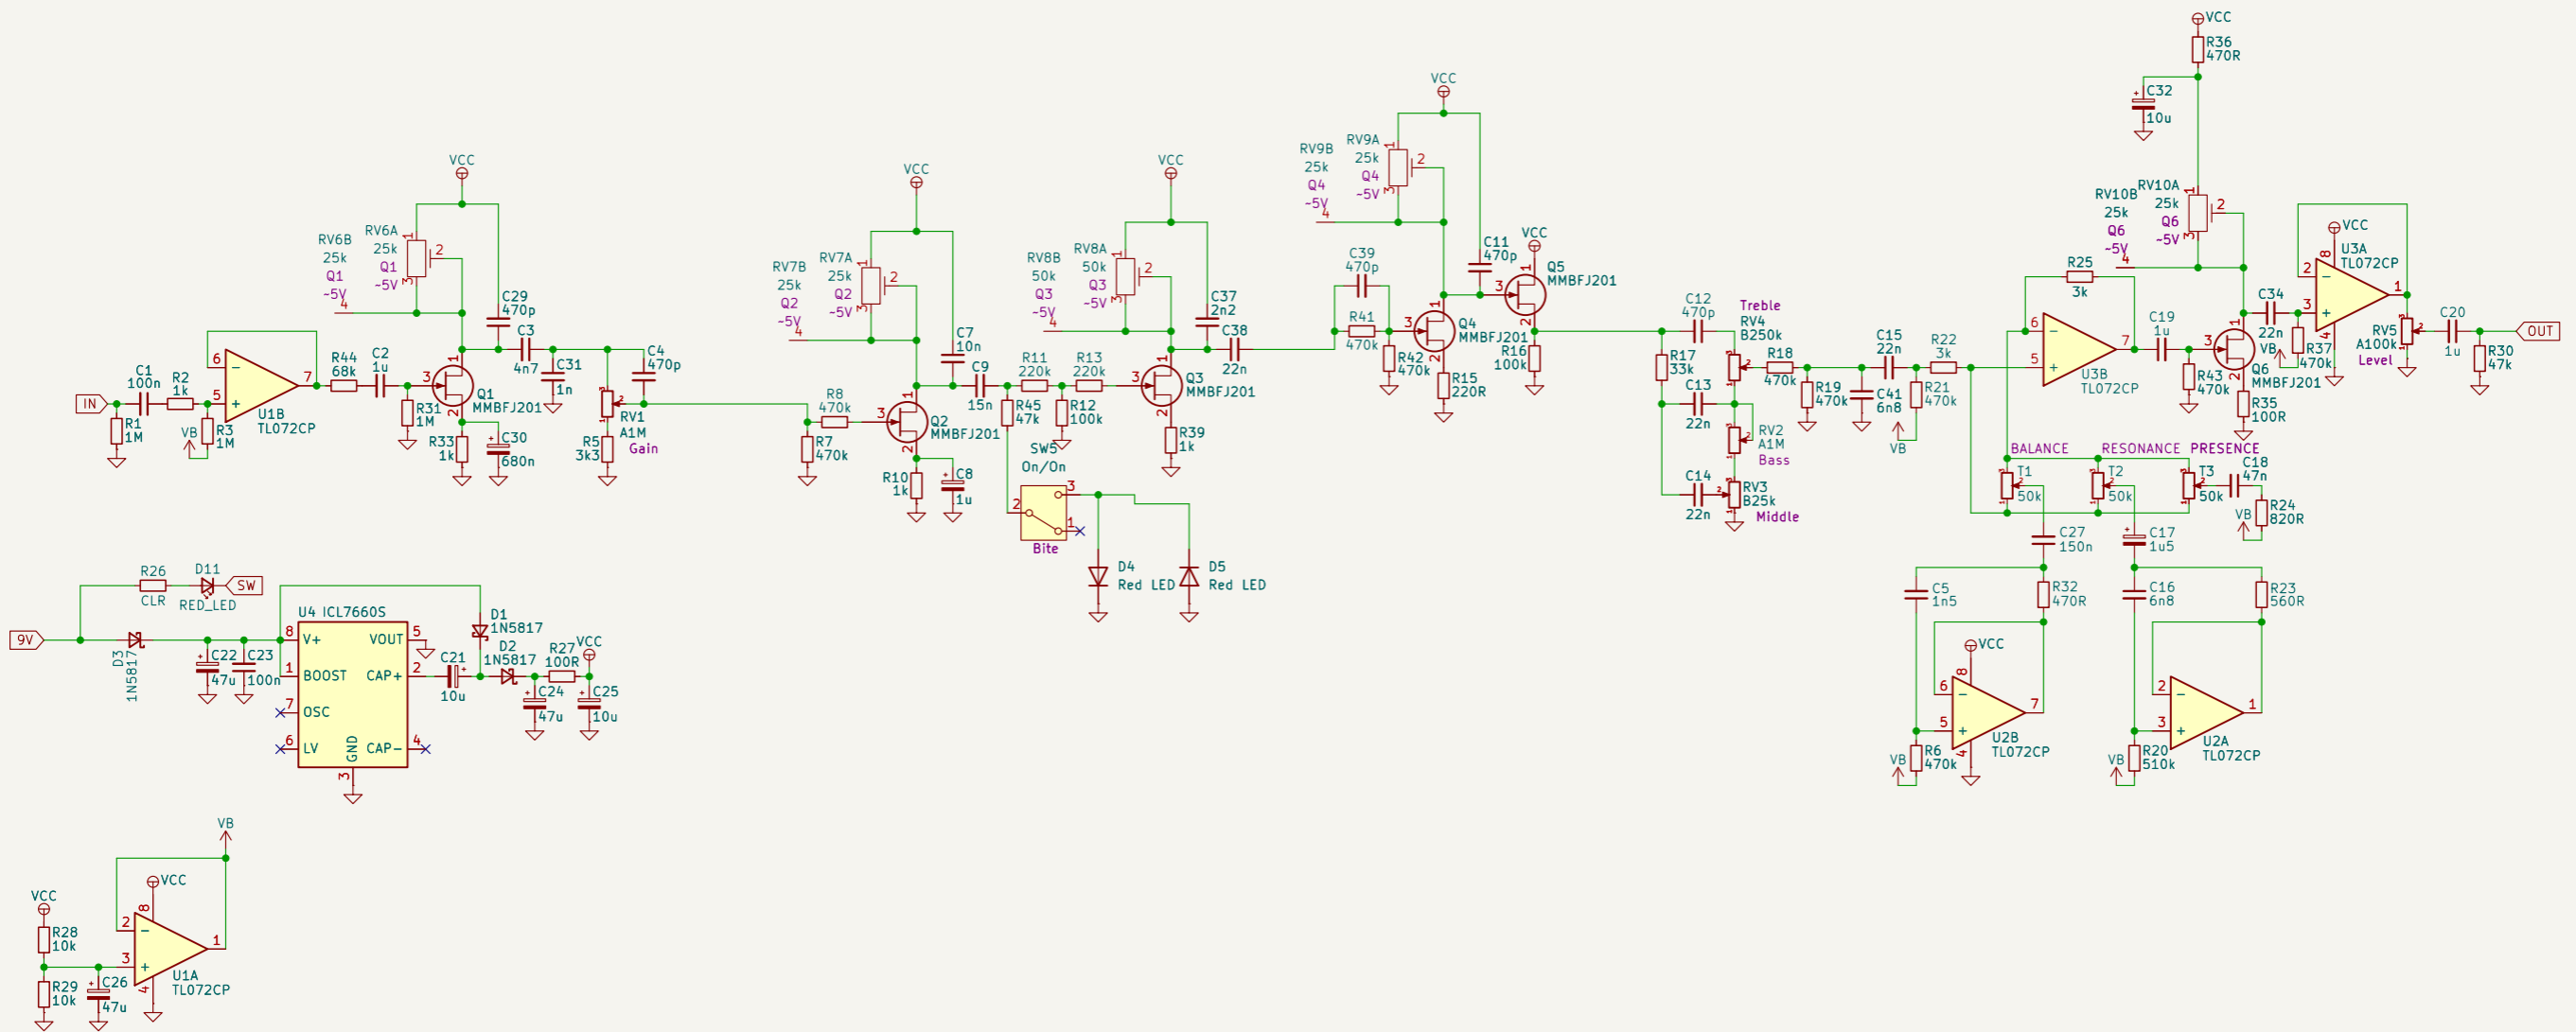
VCC
R36
470R
C32
10u
VCC
RV9B
25k
Q4
-5V
RV9A
25k
Q4
-5V
VCC
RV6B
25k
Q1
-5V
RV6A
25k
Q1
-5V
VCC
RV7B
25k
Q2
-5V
RV7A
25k
Q2
-5V
VCC
RV8B
50k
Q3
-5V
RV8A
50k
Q3
-5V
C11
470p
VCC
Q5
MMBFJ201
RV10B
25k
Q6
-5V
RV10A
25k
Q6
-5V
VCC
U3A
TL072CP
C29
470p
C3
4n7
C31
1n
C4
470p
C7
10n
C37
2n2
C38
22n
C39
470p
R41
470k
Q4
MMBFJ201
R42
470k
R15
220R
R16
100k
C12
470p
Treble
RV4
B250k
R18
470k
C15
22n
R22
3k
R25
3k
C19
1u
C34
22n
R37
470k
VB
RV5
A100k
Level
C20
1u
OUT
R30
47k
IN
C1
100n
R2
1k
R1
1M
R3
1M
VB
U1B
TL072CP
R44
68k
C2
1u
R31
1M
Q1
MMBFJ201
R33
1k
C30
680n
RV1
A1M
Gain
R5
3k3
R8
470k
R7
470k
Q2
MMBFJ201
R10
1k
C8
1u
C9
15n
R11
220k
R13
220k
R45
47k
R12
100k
Q3
MMBFJ201
R39
1k
SW5
On/On
Bite
D4
Red LED
D5
Red LED
R17
33k
C13
22n
RV2
A1M
Bass
C14
22n
RV3
B25k
Middle
R19
470k
C41
6n8
R21
470k
VB
U3B
TL072CP
R43
470k
Q6
MMBFJ201
R35
100R
BALANCE
RESONANCE
PRESENCE
T1
50k
T2
50k
T3
50k
C18
47n
R24
820R
VB
C27
150n
C17
1u5
C5
1n5
R32
470R
C16
6n8
R23
560R
VCC
U2B
TL072CP
R6
470k
VB
U2A
TL072CP
R20
510k
VB
R26
CLR
D11
RED_LED
SW
9V
D3
1N5817
C22
47u
C23
100n
U4 ICL7660S
V+
VOUT
BOOST
CAP+
OSC
LV
GND
CAP-
D1
1N5817
D2
1N5817
C21
10u
R27
100R
VCC
C24
47u
C25
10u
VB
VCC
VCC
R28
10k
R29
10k
C26
47u
U1A
TL072CP